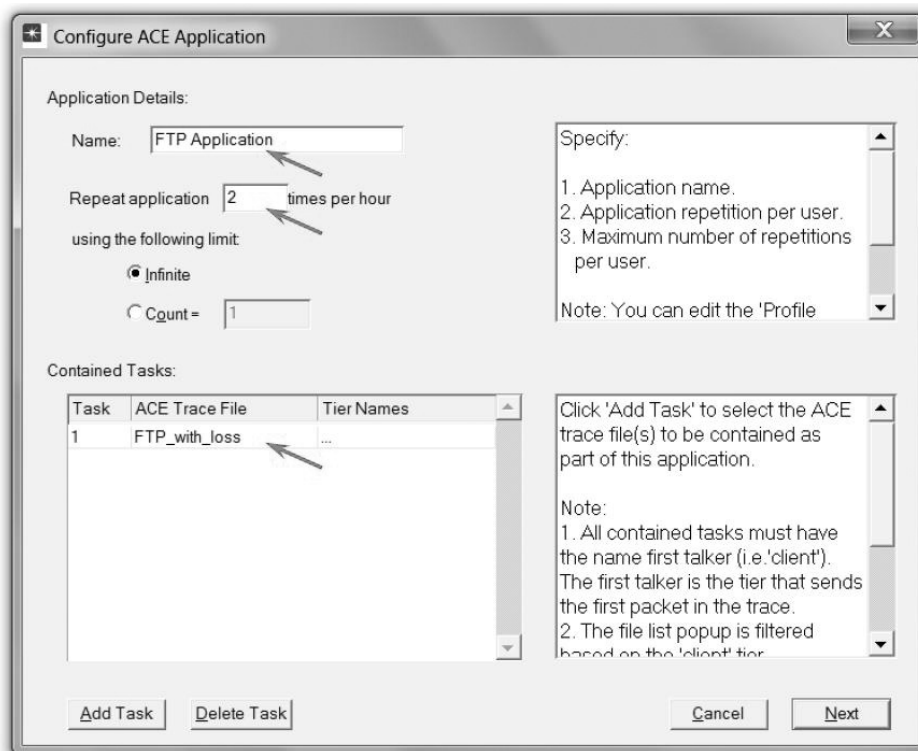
Configure ACE Application

Application Details:

Name: FTP Application

Repeat application 2 times per hour

using the following limit:

Infinite

Count = 1

Specify:

1. Application name.
2. Application repetition per user.
3. Maximum number of repetitions per user.

Note: You can edit the 'Profile

Contained Tasks:

| Task | ACE Trace File | Tier Names |
|---|---|---|
| 1 | FTP_with_loss | ... |

Click 'Add Task' to select the ACE trace file(s) to be contained as part of this application.

Note:
1. All contained tasks must have the name first talker (i.e.'client'). The first talker is the tier that sends the first packet in the trace.
2. The file list popup is filtered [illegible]

Add Task Delete Task Cancel Next